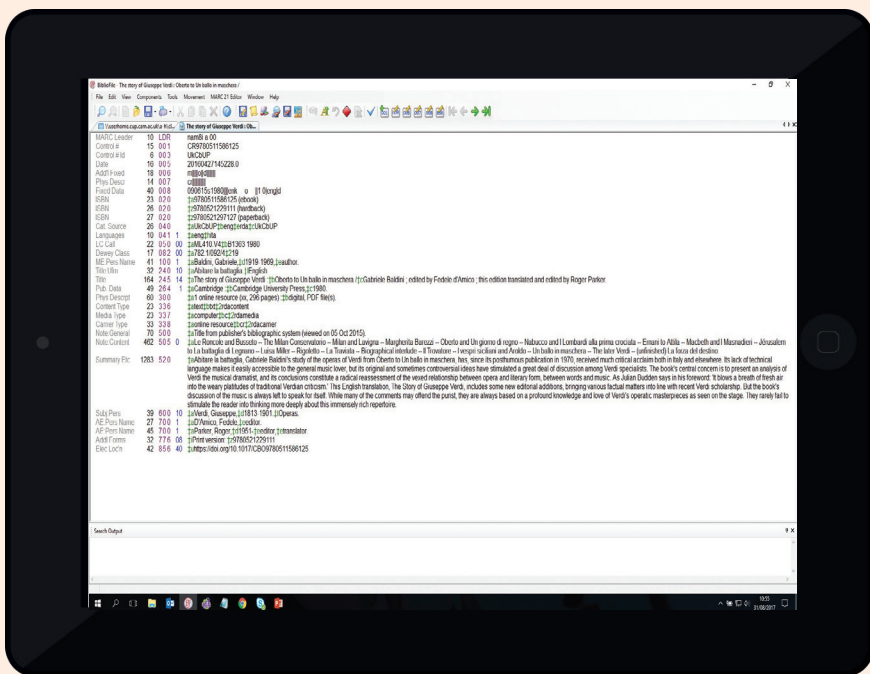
BibliofFile - The story of Giuseppe Verdi : Oberto to Un ballo in maschera /

File Edit View Components Tools Movement MARC21 Editor Window Help

The story of Giuseppe Verdi : Ob...

| MARC Leader | 10 | LDR | | nam8i a 00 |
|---|---|---|---|---|
| Control # | 15 | 001 | | CR9780511586125 |
| Control # Id | 6 | 003 | | UkCbUP |
| Date | 16 | 005 | | 20160427145228.0 |
| Addl Fixed | 18 | 006 | | m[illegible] |
| Phys Descr | 14 | 007 | | cr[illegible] |
| Fixed Data | 40 | 008 | | 090615s1980 enk o 0 eng d |
| ISBN | 23 | 020 | | ‡a9780511586125 (ebook) |
| ISBN | 26 | 020 | | ‡z9780521229111 (hardback) |
| ISBN | 27 | 020 | | ‡z9780521297127 (paperback) |
| Cat. Source | 26 | 040 | | ‡aUkCbUP‡beng‡erda‡cUkCbUP |
| Languages | 10 | 041 | 1 | ‡aeng‡hita |
| LC Call | 22 | 050 | 00 | ‡aML410.V4‡bB1363 1980 |
| Dewey Class | 17 | 082 | 00 | ‡a782.1/092/4‡219 |
| ME Pers Name | 41 | 100 | 1 | ‡aBaldini, Gabriele,‡d1919-1969,‡eauthor. |
| Title Ufrm | 32 | 240 | 10 | ‡aAbitare la battaglia.‡lEnglish |
| Title | 164 | 245 | 14 | ‡aThe story of Giuseppe Verdi :‡bOberto to Un ballo in maschera /‡cGabriele Baldini ; edited by Fedele d'Amico ; this edition translated and edited by Roger Parker. |
| Pub. Data | 49 | 264 | 1 | ‡aCambridge :‡bCambridge University Press,‡c1980. |
| Phys Descrpt | 60 | 300 | | ‡a1 online resource (xx, 296 pages) :‡bdigital, PDF file(s). |
| Content Type | 23 | 336 | | ‡atext‡btxt‡2rdacontent |
| Media Type | 23 | 337 | | ‡acomputer‡bc‡2rdamedia |
| Carrier Type | 33 | 338 | | ‡aonline resource‡bcr‡2rdacarrier |
| Note:General | 70 | 500 | | ‡aTitle from publisher's bibliographic system (viewed on 05 Oct 2015). |
| Note:Content | 462 | 505 | 0 | ‡aLe Roncole and Busseto -- The Milan Conservatorio -- Milan and Luvigna -- Margherita Barezzi -- Oberto and Un giorno di regno -- Nabucco and I Lombardi alla prima crociata -- Ernani to Attila -- Macbeth and I Masnadieri -- Jérusalem to La battaglia di Legnano -- Luisa Miller -- Rigoletto -- La Traviata -- Biographical interlude -- Il Trovatore -- I vespri siciliani and Aroldo -- Un ballo in maschera -- The later Verdi -- (unfinished) La forza del destino. |
| Summary Etc. | 1283 | 520 | | ‡aAbitare la battaglia, Gabriele Baldini's study of the operas of Verdi from Oberto to Un ballo in maschera, has, since its posthumous publication in 1970, received much critical acclaim both in Italy and elsewhere. Its lack of technical language makes it easily accessible to the general music lover, but its original and sometimes controversial ideas have stimulated a great deal of discussion among Verdi specialists. The book's central concern is to present an analysis of Verdi the musical dramatist, and its conclusions constitute a radical reassessment of the vexed relationship between opera and literary form, between words and music. As Julian Budden says in his foreword: 'It blows a breath of fresh air into the weary platitudes of traditional Verdian criticism.' This English translation, The Story of Giuseppe Verdi, includes some new editorial additions, bringing various factual matters into line with recent Verdi scholarship. But the book's discussion of the music is always left to speak for itself. While many of the comments may offend the purist, they are always based on a profound knowledge and love of Verdi's operatic masterpieces as seen on the stage. They rarely fail to stimulate the reader into thinking more deeply about this immensely rich repertoire. |
| Subj Pers | 39 | 600 | 10 | ‡aVerdi, Giuseppe,‡d1813-1901.‡tOperas. |
| AE Pers Name | 27 | 700 | 1 | ‡aD'Amico, Fedele,‡eeditor. |
| AE Pers Name | 45 | 700 | 1 | ‡aParker, Roger,‡d1951-‡eeditor,‡etranslator. |
| Addl Forms | 32 | 776 | 08 | ‡iPrint version: ‡z9780521229111 |
| Elec Loc'n | 42 | 856 | 40 | ‡uhttps://doi.org/10.1017/CBO9780511586125 |

Search Output

19:55
31/08/2017